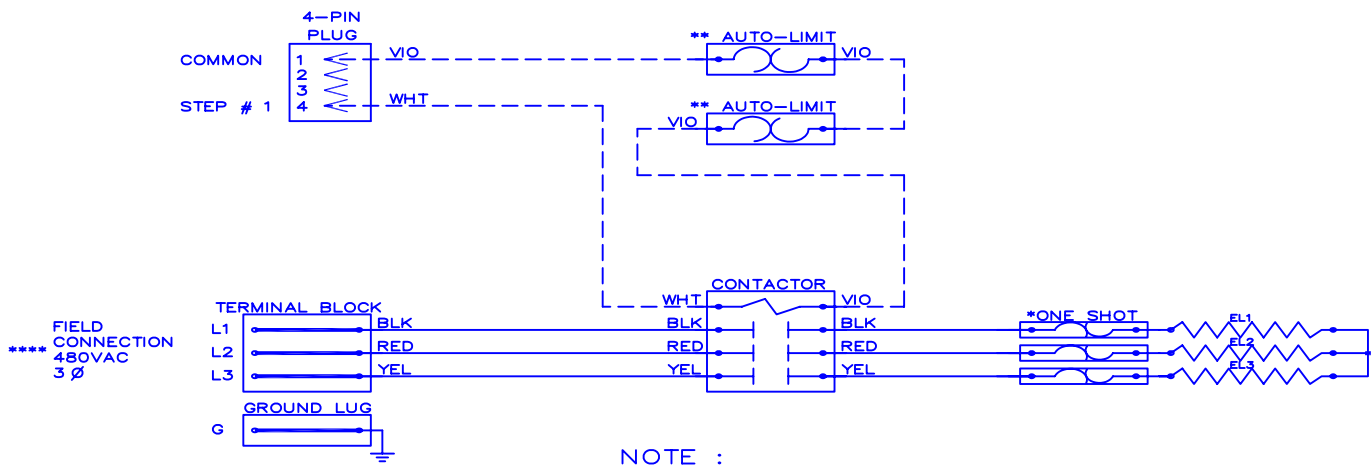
4-PIN PLUG

COMMON
STEP # 1
1
2
3
4

VIO
WHT

** AUTO-LIMIT
VIO

** AUTO-LIMIT
VIO

CONTACTOR
WHT
VIO

TERMINAL BLOCK

**** FIELD CONNECTION 480VAC 3 Ø

L1
L2
L3

BLK
RED
YEL

BLK
RED
YEL

BLK
RED
YEL

*ONE SHOT

EL1
EL2
EL3

GROUND LUG
G

NOTE :